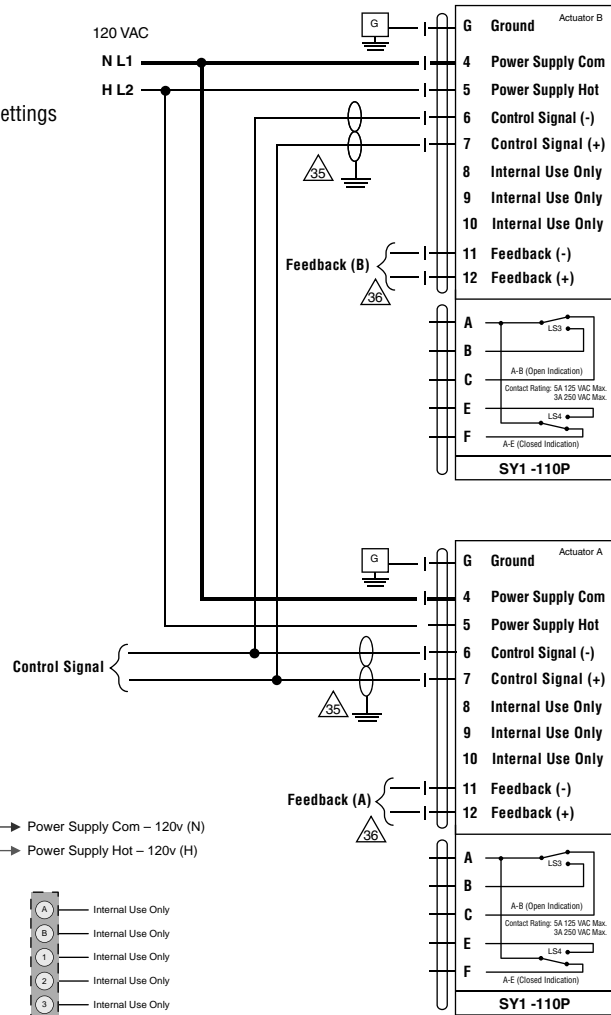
ettings

120 VAC
N L1
H L2

G
Actuator B
G Ground
4 Power Supply Com
5 Power Supply Hot
6 Control Signal (-)
7 Control Signal (+)
8 Internal Use Only
9 Internal Use Only
10 Internal Use Only
11 Feedback (-)
12 Feedback (+)
35
Feedback (B)
36
A
B
C
E
F
LS3
A-B (Open Indication)
Contact Rating: 5A 125 VAC Max. 3A 250 VAC Max.
LS4
A-E (Closed Indication)
SY1 -110P

G
Actuator A
G Ground
4 Power Supply Com
5 Power Supply Hot
Control Signal
6 Control Signal (-)
7 Control Signal (+)
35
8 Internal Use Only
9 Internal Use Only
10 Internal Use Only
Feedback (A)
11 Feedback (-)
12 Feedback (+)
36
A
B
C
E
F
LS3
A-B (Open Indication)
Contact Rating: 5A 125 VAC Max. 3A 250 VAC Max.
LS4
A-E (Closed Indication)
SY1 -110P

Power Supply Com – 120v (N)
Power Supply Hot – 120v (H)

A Internal Use Only
B Internal Use Only
1 Internal Use Only
2 Internal Use Only
3 Internal Use Only